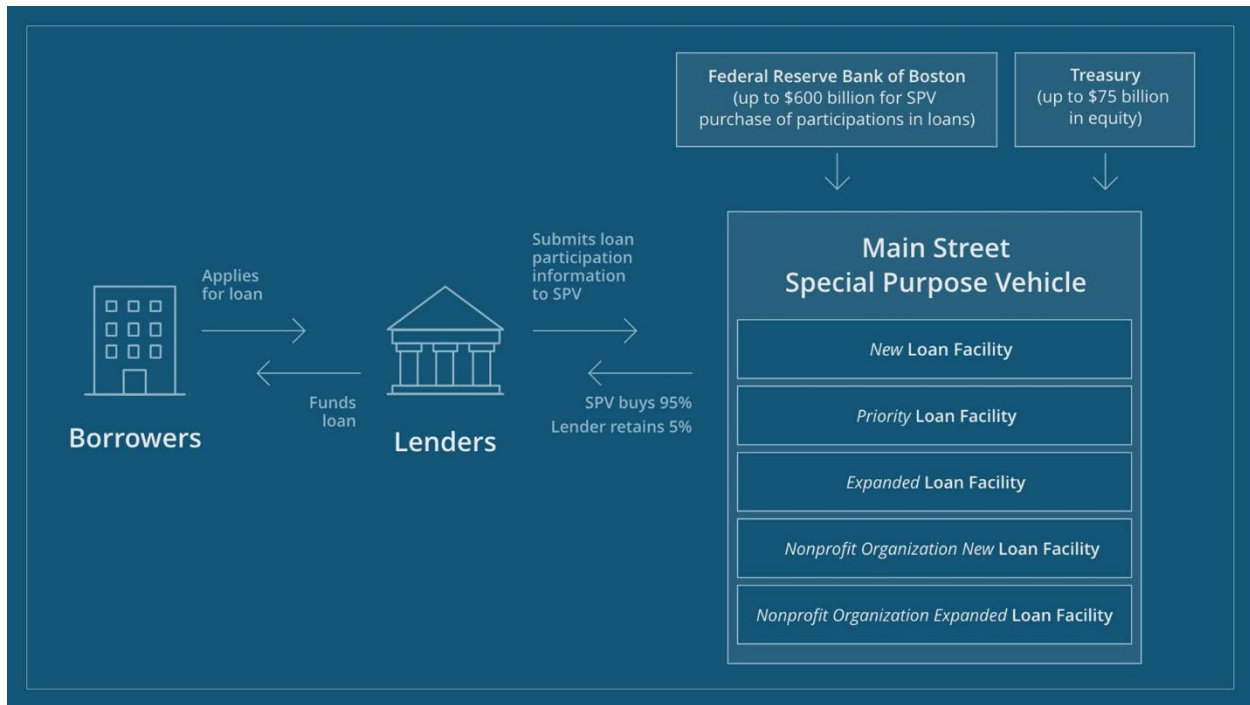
Federal Reserve Bank of Boston
(up to \$600 billion for SPV purchase of participations in loans)

Treasury
(up to \$75 billion in equity)

Main Street
Special Purpose Vehicle

New Loan Facility

Priority Loan Facility

Expanded Loan Facility

Nonprofit Organization New Loan Facility

Nonprofit Organization Expanded Loan Facility

Applies for loan

Funds loan

Borrowers

Lenders

Submits loan participation information to SPV

SPV buys 95%
Lender retains 5%